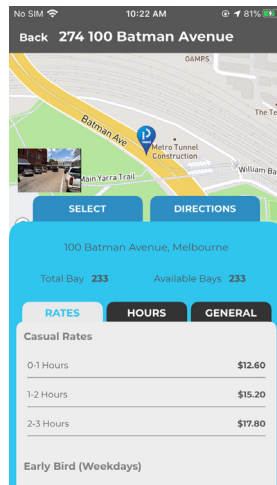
No SIM 10:22 AM 81%

Back 274 100 Batman Avenue

DAMPS

The Te

Batman Ave

Metro Tunnel Construction

William Ba

Main Yarra Trail

SELECT

DIRECTIONS

100 Batman Avenue, Melbourne

Total Bay 233

Available Bays 233

RATES

HOURS

GENERAL

Casual Rates

0-1 Hours $12.60

1-2 Hours $15.20

2-3 Hours $17.80

Early Bird (Weekdays)